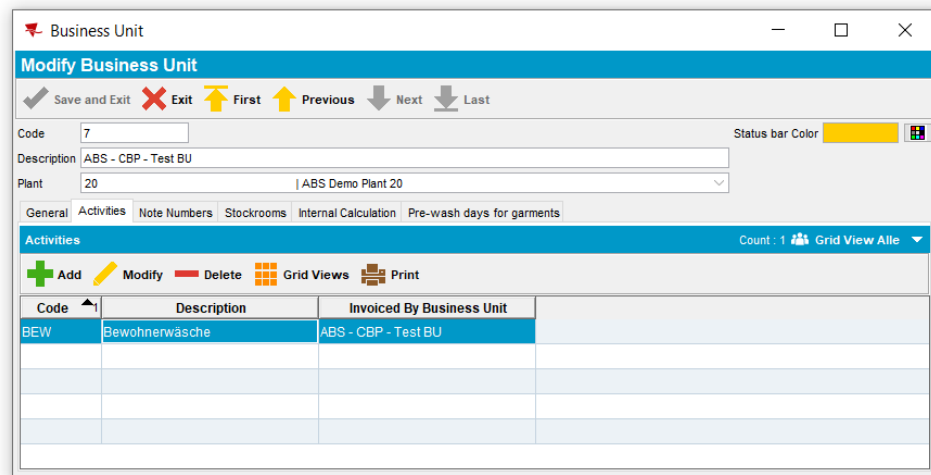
Business Unit

Modify Business Unit

Save and Exit Exit First Previous Next Last

Code 7

Status bar Color

Description ABS - CBP - Test BU

Plant 20 | ABS Demo Plant 20

General Activities Note Numbers Stockrooms Internal Calculation Pre-wash days for garments

Activities

Count : 1 Grid View Alle

Add Modify Delete Grid Views Print

| Code | Description | Invoiced By Business Unit |
|---|---|---|
| BEW | Bewohnerwäsche | ABS - CBP - Test BU |
| | | |
| | | |
| | | |
| | | |